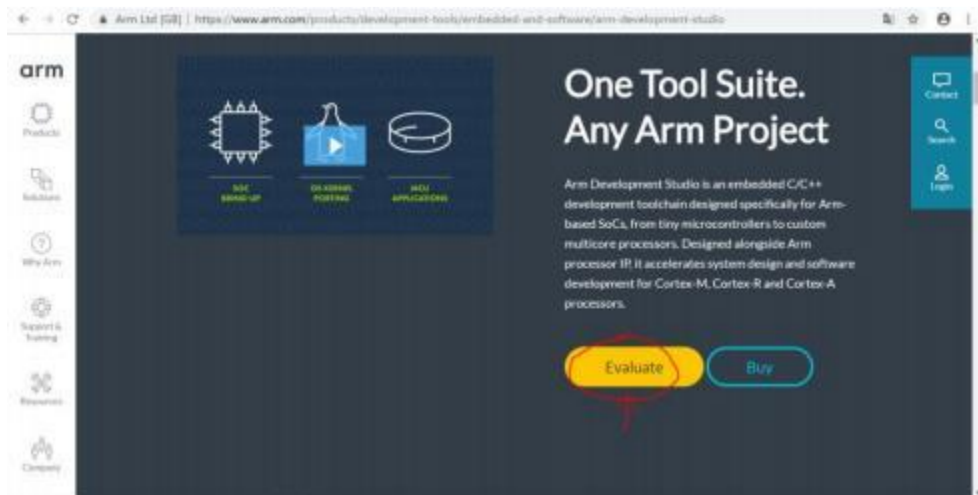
Arm Ltd [GB] | https://www.arm.com/products/development-tools/embedded-and-software/arm-development-studio

arm

Products

Solutions

Why Arm

Support & Training

Resources

Company

SOC BRING-UP

OS KERNEL PORTING

MCU APPLICATIONS

One Tool Suite. Any Arm Project

Arm Development Studio is an embedded C/C++ development toolchain designed specifically for Arm-based SoCs, from tiny microcontrollers to custom multicore processors. Designed alongside Arm processor IP, it accelerates system design and software development for Cortex-M, Cortex-R and Cortex-A processors.

Evaluate

Buy

Contact

Search

Login